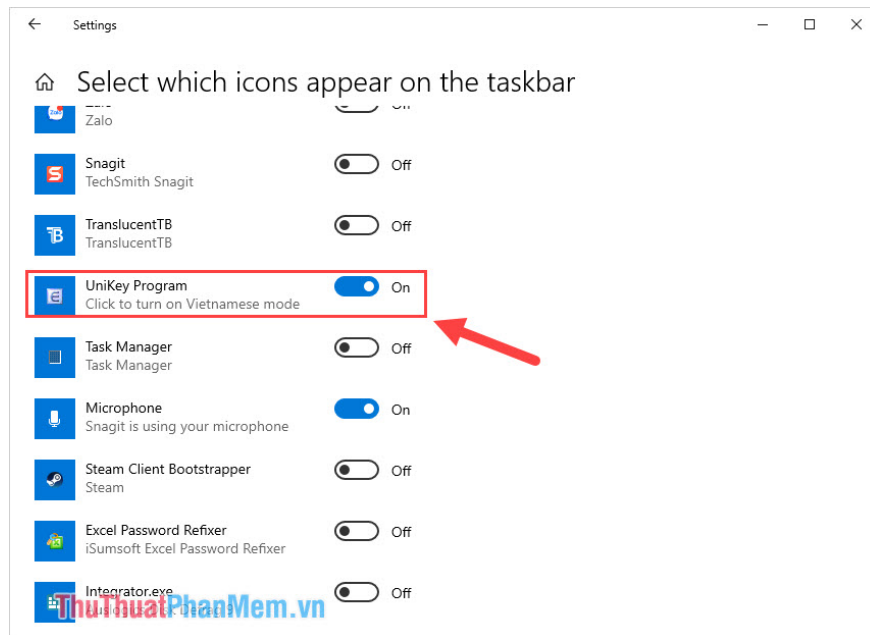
Settings

Select which icons appear on the taskbar

Zalo
Zalo
Off

Snagit
TechSmith Snagit
Off

TranslucentTB
TranslucentTB
Off

UniKey Program
Click to turn on Vietnamese mode
On

Task Manager
Task Manager
Off

Microphone
Snagit is using your microphone
On

Steam Client Bootstrapper
Steam
Off

Excel Password Refixer
iSumsoft Excel Password Refixer
Off

Integrator.exe
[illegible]
Off

ThuThuatPhanMem.vn